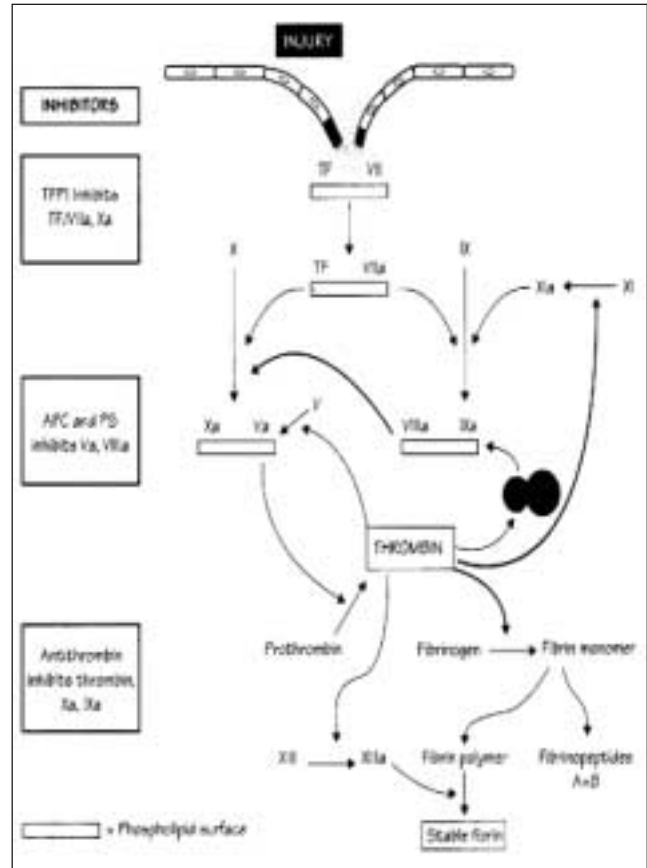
INJURY

INHIBITORS

TFPI inhibits TF/VIIa, Xa

TF VII

X

TF VIIa

IX

XIa

XI

APC and PS inhibits Va, VIIIa

Xa Va

V

VIIIa IXa

THROMBIN

Antithrombin inhibits thrombin, Xa, IXa

Prothrombin

Fibrinogen

Fibrin monomer

XIII

XIIIa

Fibrin polymer

Fibrinopeptides A+B

Stable fibrin

= Phospholipid surface